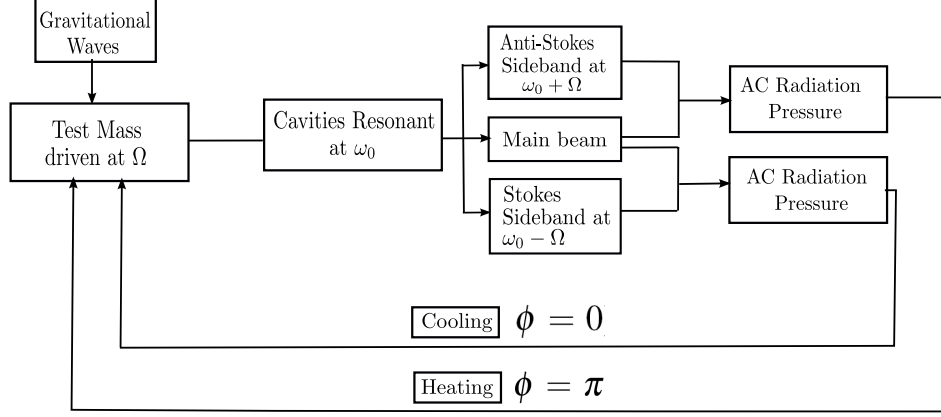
Gravitational Waves

Test Mass driven at $\Omega$

Cavities Resonant at $\omega_0$

Anti-Stokes Sideband at $\omega_0 + \Omega$

Main beam

Stokes Sideband at $\omega_0 - \Omega$

AC Radiation Pressure

AC Radiation Pressure

Cooling $\phi = 0$

Heating $\phi = \pi$